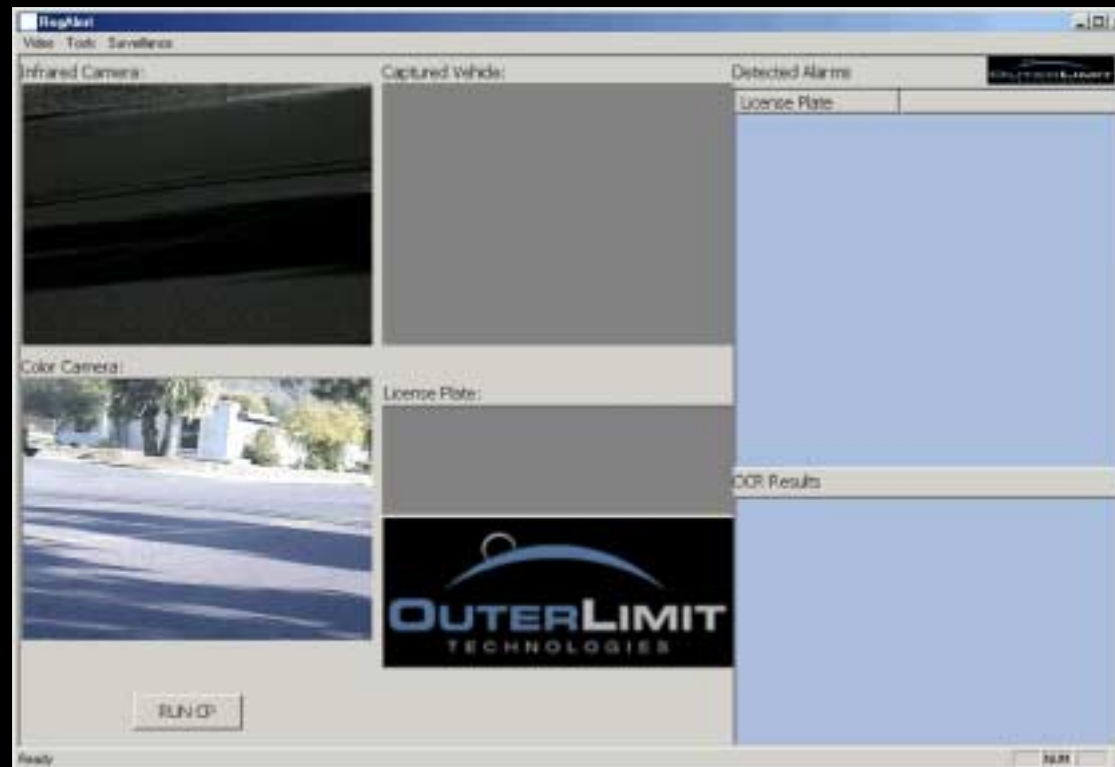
RegAlert

Video Tools Surveillance

Infrared Camera:

Captured Vehicle:

Detected Alarms

OUTERLIMIT

License Plate

Color Camera:

License Plate:

OCR Results

OUTERLIMIT
TECHNOLOGIES

RUN CP

Ready

NUM